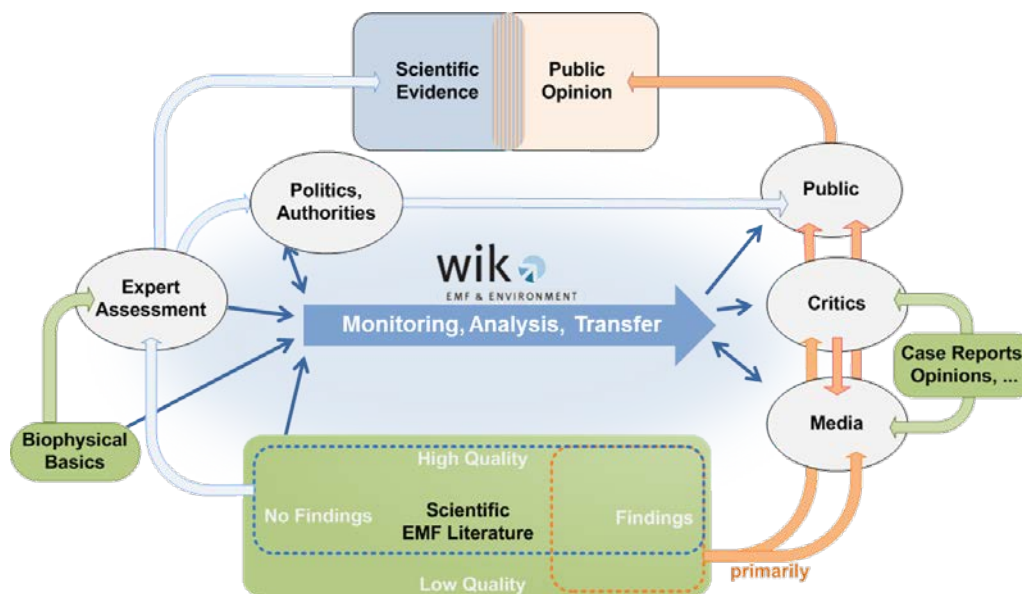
Scientific Evidence

Public Opinion

Politics, Authorities

Public

wik

EMF & ENVIRONMENT

Expert Assessment

Monitoring, Analysis, Transfer

Critics

Case Reports Opinions, ...

Media

Biophysical Basics

High Quality

No Findings

Scientific EMF Literature

Findings

Low Quality

primarily